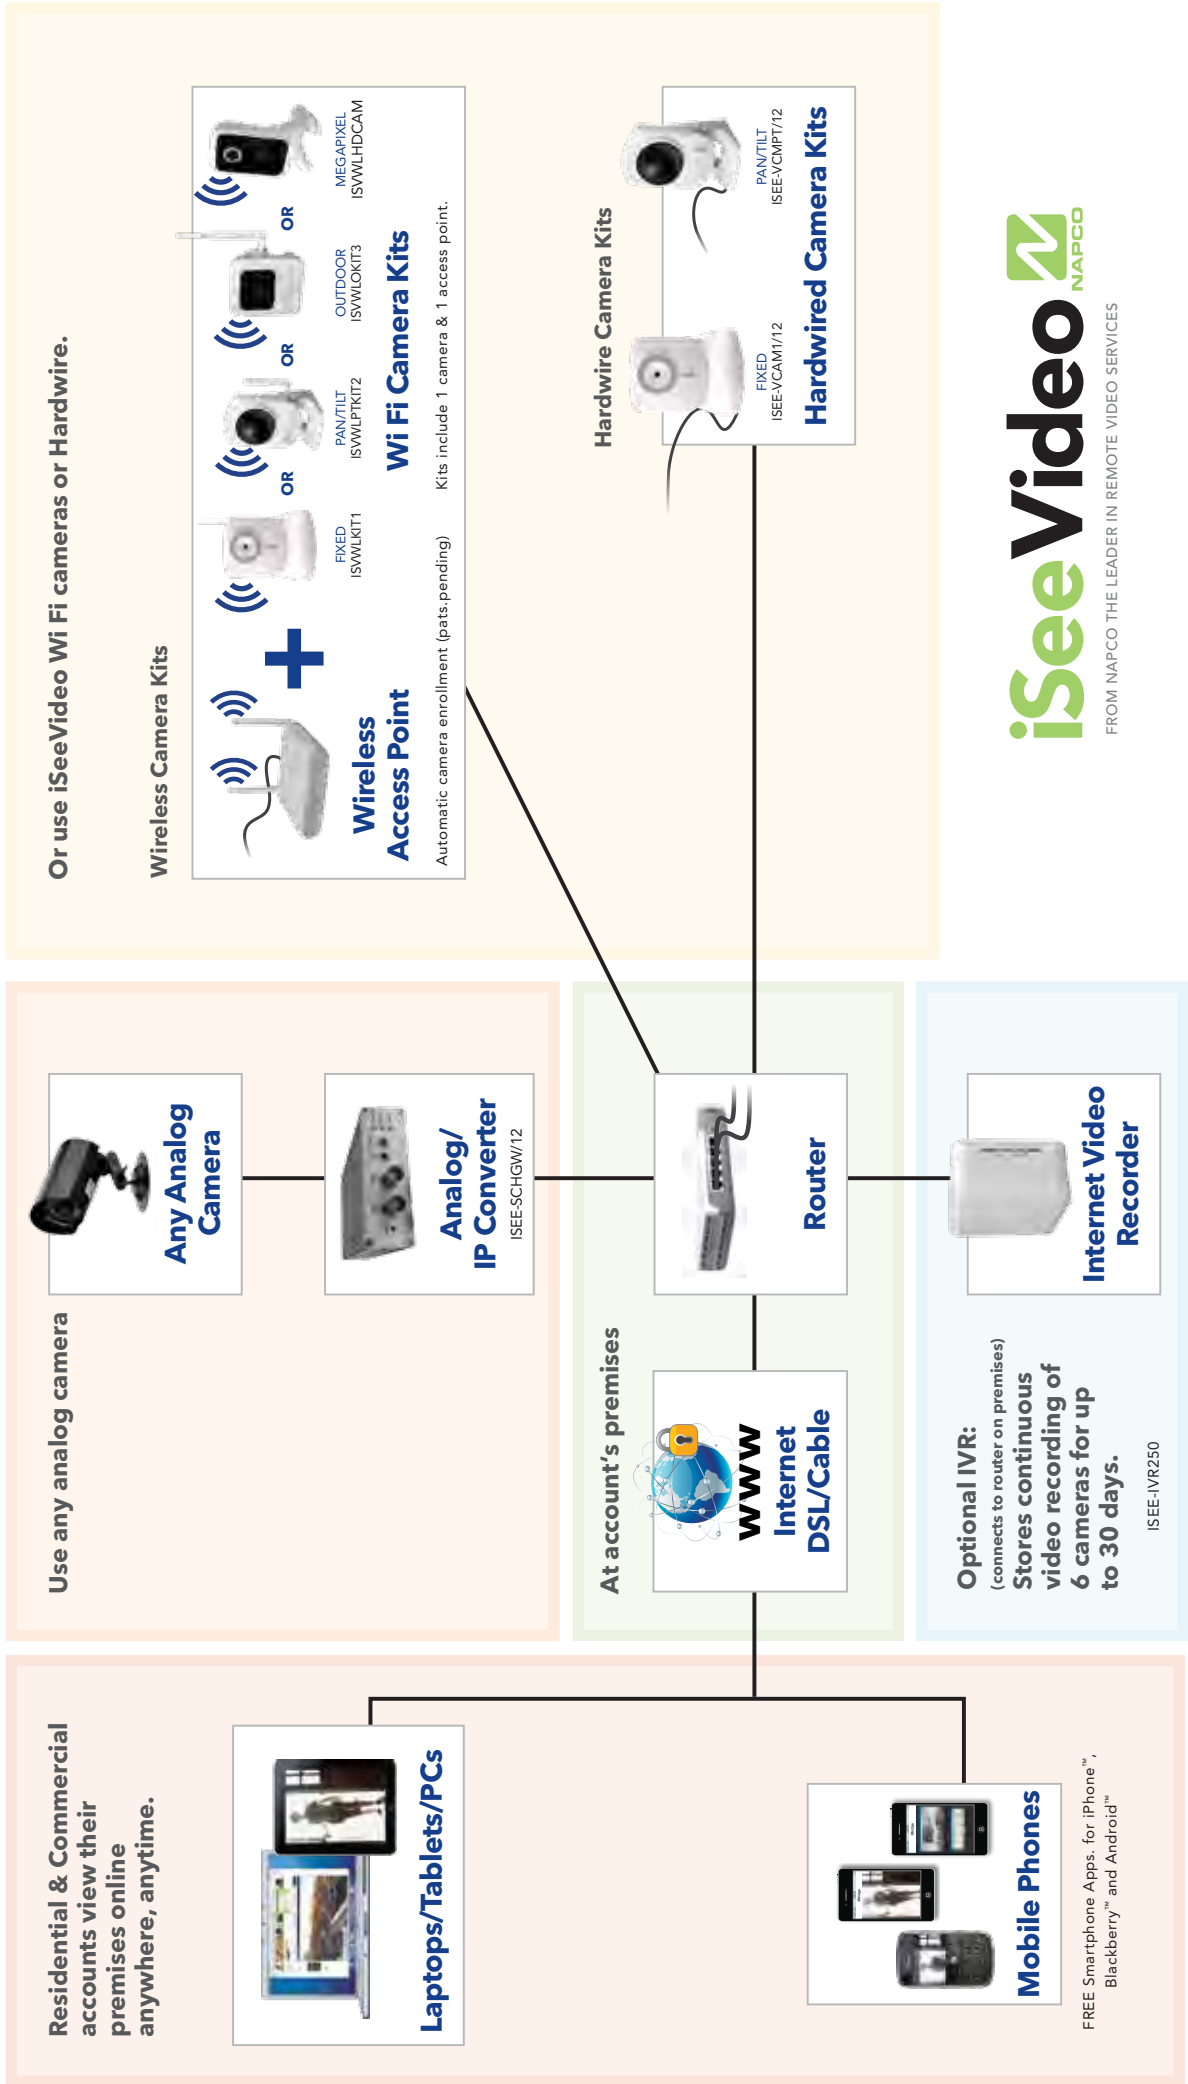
Or use iSeeVideo Wi Fi cameras or Hardwire.

Wireless Camera Kits

Wireless Access Point

FIXED
ISWWLKIT1

OR

PAN/TILT
ISWWLPTKIT2

OR

OUTDOOR
ISWWLOKIT3

OR

MEGAPIXEL
ISWWLHDCAM

Wi Fi Camera Kits

Kits include 1 camera & 1 access point.

Automatic camera enrollment (pats.pending)

Hardwire Camera Kits

FIXED
ISEE-VCAM1/12

PAN/TILT
ISEE-VCMPT/12

Hardwired Camera Kits

iSeeVideo
NAPCO
FROM NAPCO THE LEADER IN REMOTE VIDEO SERVICES

Use any analog camera

Any Analog Camera

Analog/ IP Converter
ISEE-SCHGW/12

At account's premises

WWW Internet DSL/Cable

Router

Internet Video Recorder

Optional IVR:
(connects to router on premises)
Stores continuous video recording of 6 cameras for up to 30 days.
ISEE-IVR250

Residential & Commercial accounts view their premises online anywhere, anytime.

Laptops/Tablets/PCs

Mobile Phones

FREE Smartphone Apps. for iPhone™, Blackberry™ and Android™